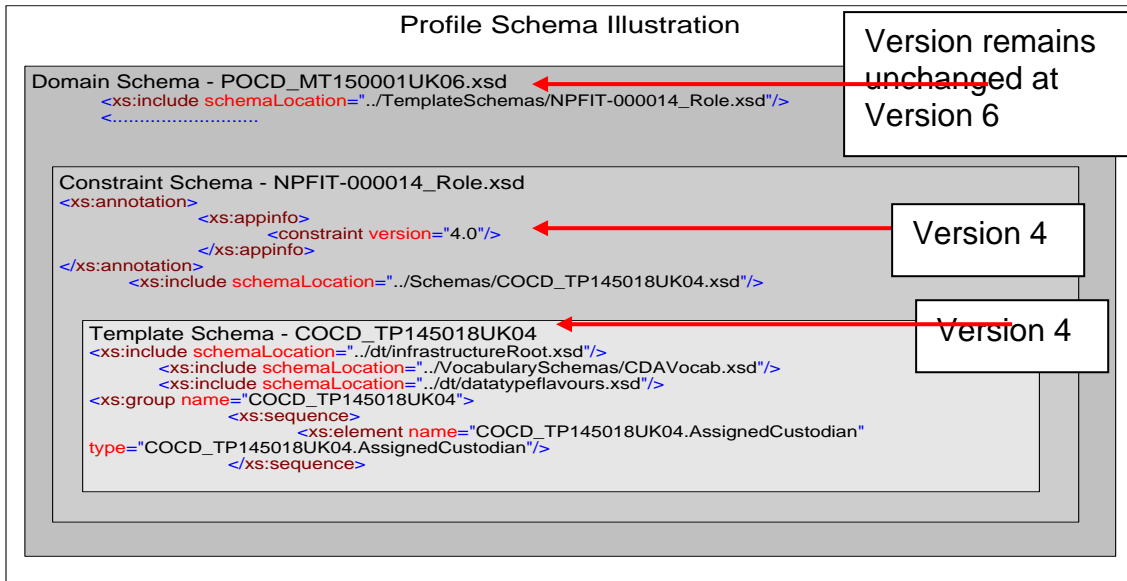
Profile Schema Illustration

Domain Schema - POCD_MT150001UK06.xsd
<xs:include schemaLocation="../TemplateSchemas/NPFIT-000014_Role.xsd"/>
<..........................

Version remains unchanged at Version 6

Constraint Schema - NPFIT-000014_Role.xsd
<xs:annotation>
<xs:appinfo>
<constraint version="4.0"/>
</xs:appinfo>
</xs:annotation>
<xs:include schemaLocation="../Schemas/COCD_TP145018UK04.xsd"/>

Version 4

Template Schema - COCD_TP145018UK04
<xs:include schemaLocation="../dt/infrastructureRoot.xsd"/>
<xs:include schemaLocation="../VocabularySchemas/CDAVocab.xsd"/>
<xs:include schemaLocation="../dt/datatypeflavours.xsd"/>
<xs:group name="COCD_TP145018UK04">
<xs:sequence>
<xs:element name="COCD_TP145018UK04.AssignedCustodian" type="COCD_TP145018UK04.AssignedCustodian"/>
</xs:sequence>

Version 4